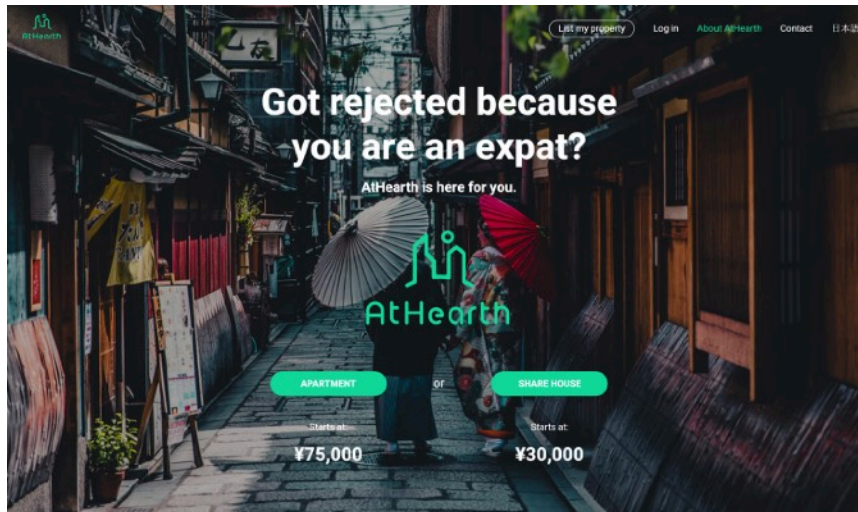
AtHearth

List my property
Log in
About AtHearth
Contact
日本語

Got rejected because you are an expat?

AtHearth is here for you.

AtHearth

APARTMENT
or
SHARE HOUSE

Starts at:
¥75,000

Starts at:
¥30,000